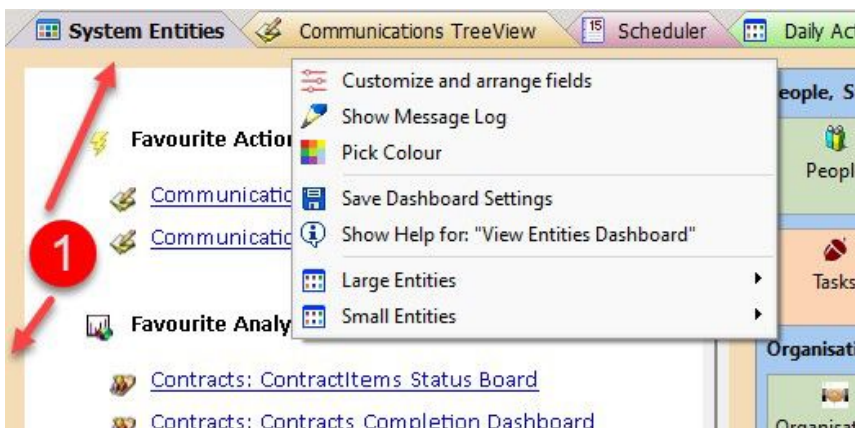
System Entities | Communications TreeView | 15 Scheduler | Daily Act

Favourite Actio

Communicatio

Communicatio

1

Favourite Analy

Contracts: ContractItems Status Board

Contracts: Contracts Completion Dashboard

Customize and arrange fields
Show Message Log
Pick Colour
Save Dashboard Settings
Show Help for: "View Entities Dashboard"
Large Entities
Small Entities

eople, S

Peopl

Tasks

Organisati

Organisat